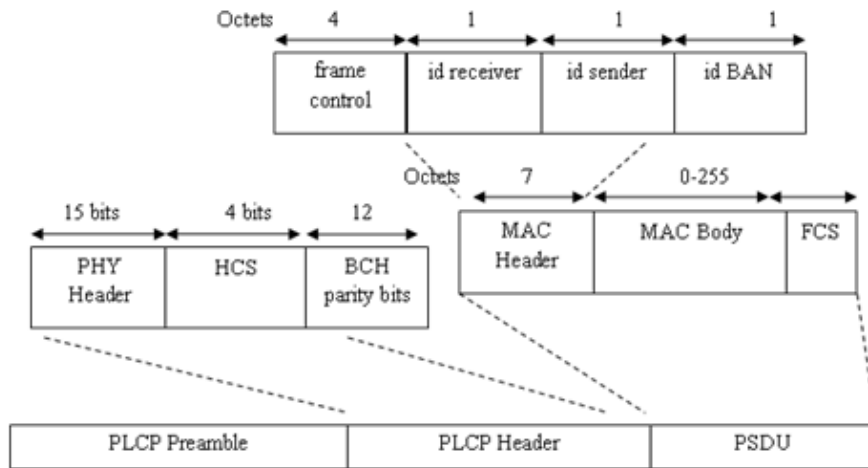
Octets 4 1 1 1

| frame control | id receiver | id sender | id BAN |
|---|---|---|---|

Octets 7 0-255

| MAC Header | MAC Body | FCS |
|---|---|---|

15 bits 4 bits 12

| PHY Header | HCS | BCH parity bits |
|---|---|---|

| PLCP Preamble | PLCP Header | PSDU |
|---|---|---|